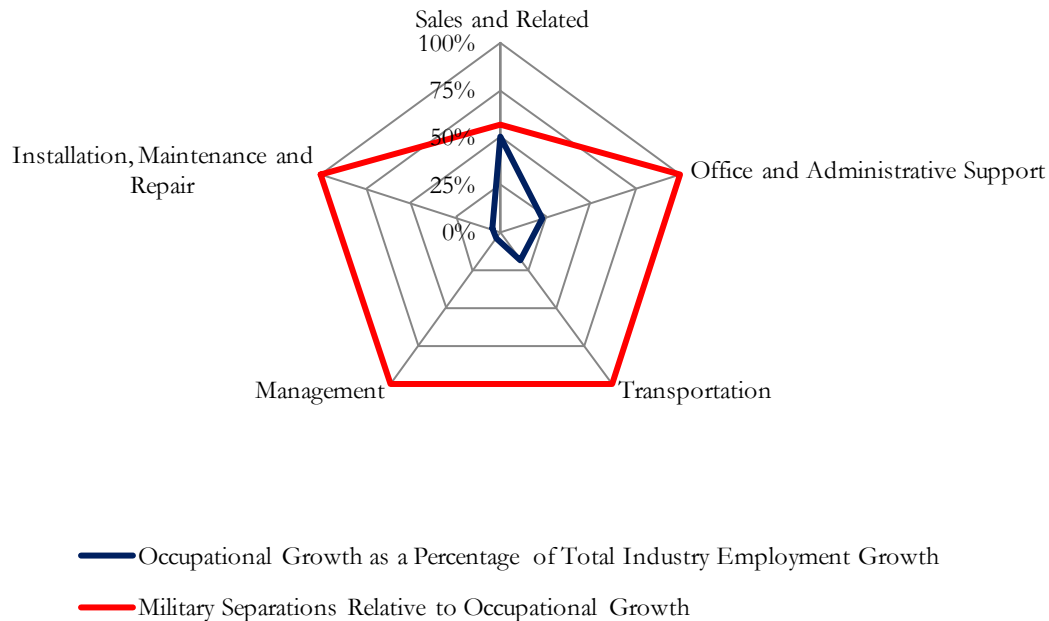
Sales and Related

100%

75%

50%

25%

0%

Office and Administrative Support

Transportation

Management

Installation, Maintenance and Repair

Occupational Growth as a Percentage of Total Industry Employment Growth

Military Separations Relative to Occupational Growth